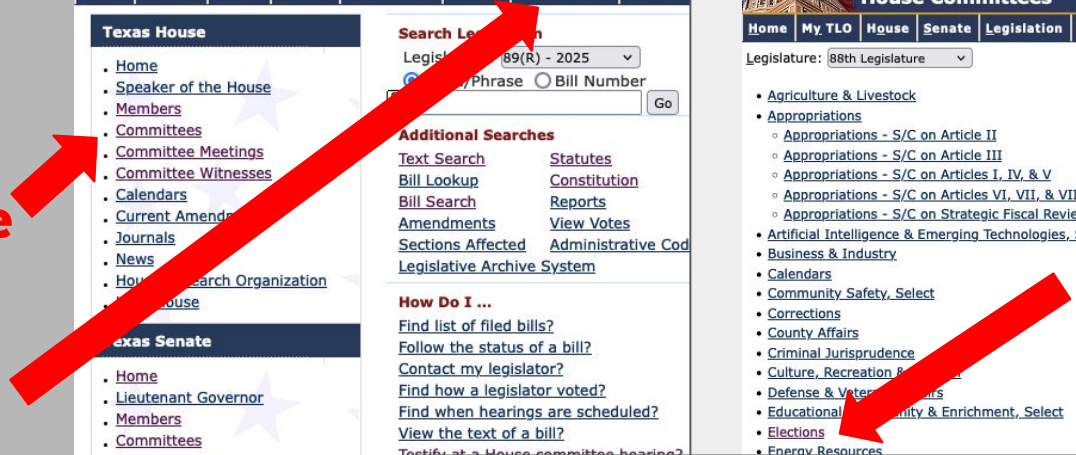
Texas House

Home
Speaker of the House
Members
Committees
Committee Meetings
Committee Witnesses
Calendars
Current Amend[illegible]
Journals
News
Hou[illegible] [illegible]search Organization
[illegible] House

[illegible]exas Senate

Home
Lieutenant Governor
Members
Committees

Search Le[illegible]
Legisl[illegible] 89(R) - 2025
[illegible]/Phrase Bill Number
Go

Additional Searches
Text Search | Statutes
Bill Lookup | Constitution
Bill Search | Reports
Amendments | View Votes
Sections Affected | Administrative Cod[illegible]
Legislative Archive System

How Do I ...
Find list of filed bills?
Follow the status of a bill?
Contact my legislator?
Find how a legislator voted?
Find when hearings are scheduled?
View the text of a bill?
Testify at a House committee hearing?

House Committees
Home | My TLO | House | Senate | Legislation
Legislature: 88th Legislature

Agriculture & Livestock
Appropriations
Appropriations - S/C on Article II
Appropriations - S/C on Article III
Appropriations - S/C on Articles I, IV, & V
Appropriations - S/C on Articles VI, VII, & VI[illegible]
Appropriations - S/C on Strategic Fiscal Revie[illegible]
Artificial Intelligence & Emerging Technologies, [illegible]
Business & Industry
Calendars
Community Safety, Select
Corrections
County Affairs
Criminal Jurisprudence
Culture, Recreation & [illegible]
Defense & Vete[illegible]
Educational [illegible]nity & Enrichment, Select
Elections
Energy Resources